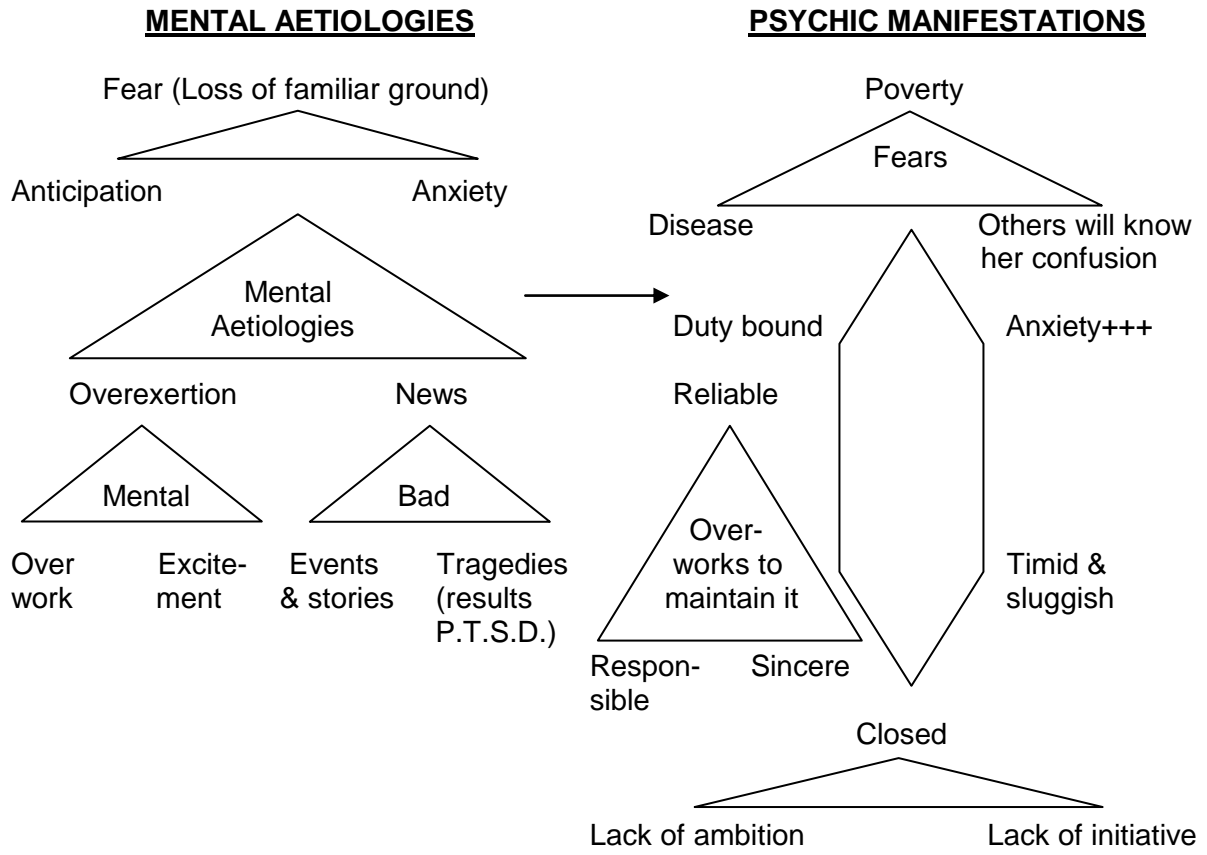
MENTAL AETIOLOGIES

Fear (Loss of familiar ground)

Anticipation

Anxiety

Mental Aetiologies

Overexertion

News

Mental

Bad

Over work

Excitement

Events & stories

Tragedies (results P.T.S.D.)

PSYCHIC MANIFESTATIONS

Poverty

Fears

Disease

Others will know her confusion

Duty bound

Anxiety+++

Reliable

Overworks to maintain it

Responsible

Sincere

Timid & sluggish

Closed

Lack of ambition

Lack of initiative